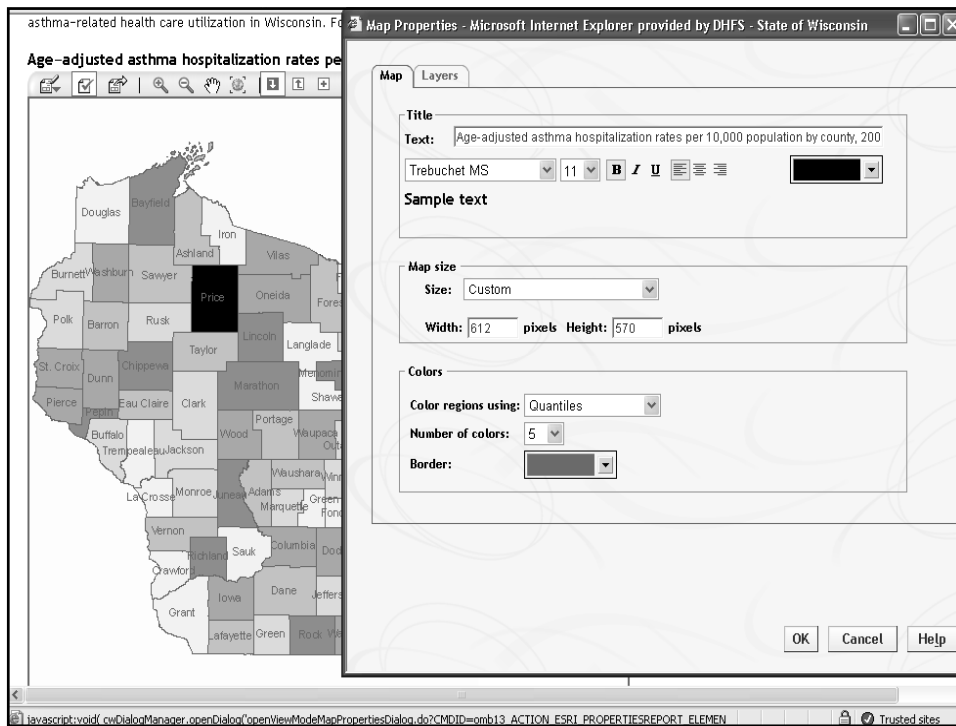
asthma-related health care utilization in Wisconsin. Fo

Age-adjusted asthma hospitalization rates pe

Douglas
Bayfield
Iron
Ashland
Vilas
Burnett
Washburn
Sawyer
Price
Oneida
Fore
Polk
Barron
Rusk
Lincoln
Langlade
Taylor
St. Croix
Dunn
Chippewa
Menomi
Marathon
Shawa
Pierce
Pepin
Eau Claire
Clark
Portage
Buffalo
Wood
Waupaca
Out
Trempealeau
Jackson
Waushara
Winn
La Crosse
Monroe
Juneau
Adams
Green
Marquette
Fond
Vernon
Sauk
Columbia
Dod
Richland
Crawford
Dane
Jeffers
Iowa
Grant
Lafayette
Green
Rock
W

Map Properties - Microsoft Internet Explorer provided by DHFS - State of Wisconsin

Map
Layers

Title
Text: Age-adjusted asthma hospitalization rates per 10,000 population by county, 200
Trebuchet MS 11 B I U
Sample text

Map size
Size: Custom
Width: 612 pixels Height: 570 pixels

Colors
Color regions using: Quantiles
Number of colors: 5
Border:

OK Cancel Help

javascript:void( cwDialogManager.openDialog('openViewModeMapPropertiesDialog.do?CMDID=omb13_ACTION_ESRI_PROPERTIESREPORT_ELEMEN
Trusted sites